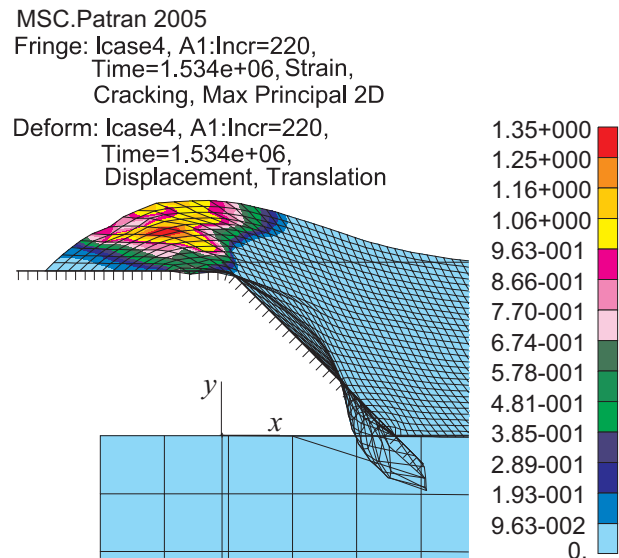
MSC.Patran 2005
Fringe: lcase4, A1:Incr=220, Time=1.534e+06, Strain, Cracking, Max Principal 2D

Deform: lcase4, A1:Incr=220, Time=1.534e+06, Displacement, Translation

1.35+000
1.25+000
1.16+000
1.06+000
9.63-001
8.66-001
7.70-001
6.74-001
5.78-001
4.81-001
3.85-001
2.89-001
1.93-001
9.63-002
0.

$y$
$x$